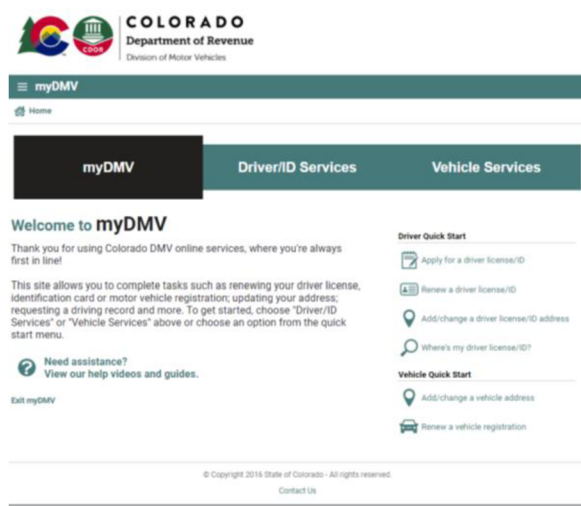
CDOR

COLORADO
Department of Revenue
Division of Motor Vehicles

≡ myDMV

Home

myDMV

Driver/ID Services

Vehicle Services

Welcome to myDMV

Thank you for using Colorado DMV online services, where you're always first in line!

This site allows you to complete tasks such as renewing your driver license, identification card or motor vehicle registration; updating your address; requesting a driving record and more. To get started, choose "Driver/ID Services" or "Vehicle Services" above or choose an option from the quick start menu.

Need assistance?
View our help videos and guides.

Exit myDMV

Driver Quick Start

Apply for a driver license/ID

Renew a driver license/ID

Add/change a driver license/ID address

Where's my driver license/ID?

Vehicle Quick Start

Add/change a vehicle address

Renew a vehicle registration

© Copyright 2016 State of Colorado - All rights reserved.

Contact Us